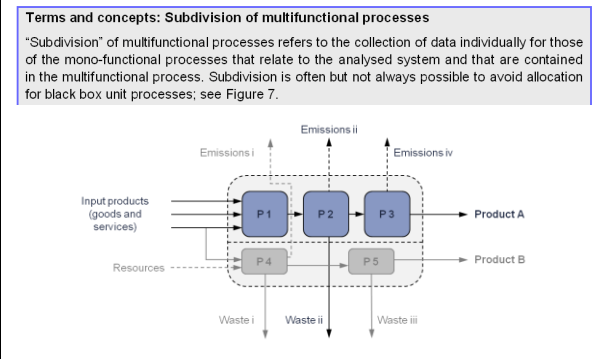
Terms and concepts: Subdivision of multifunctional processes

"Subdivision" of multifunctional processes refers to the collection of data individually for those of the mono-functional processes that relate to the analysed system and that are contained in the multifunctional process. Subdivision is often but not always possible to avoid allocation for black box unit processes; see Figure 7.

Emissions ii
Emissions i
Emissions iv
Input products (goods and services)
P 1
P 2
P 3
Product A
Resources
P 4
P 5
Product B
Waste i
Waste ii
Waste iii